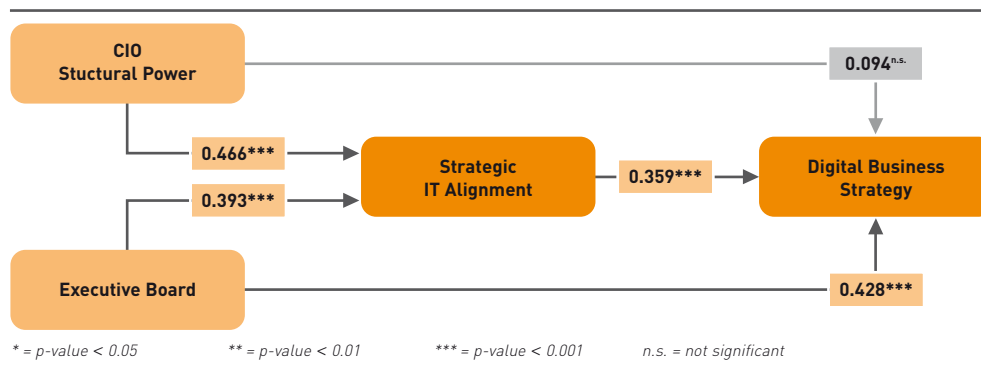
CIO
Stuctural Power

0.094$^{n.s.}$

0.466***

0.393***

Strategic
IT Alignment

0.359***

Digital Business
Strategy

Executive Board

0.428***

* = p-value < 0.05
** = p-value < 0.01
*** = p-value < 0.001
n.s. = not significant